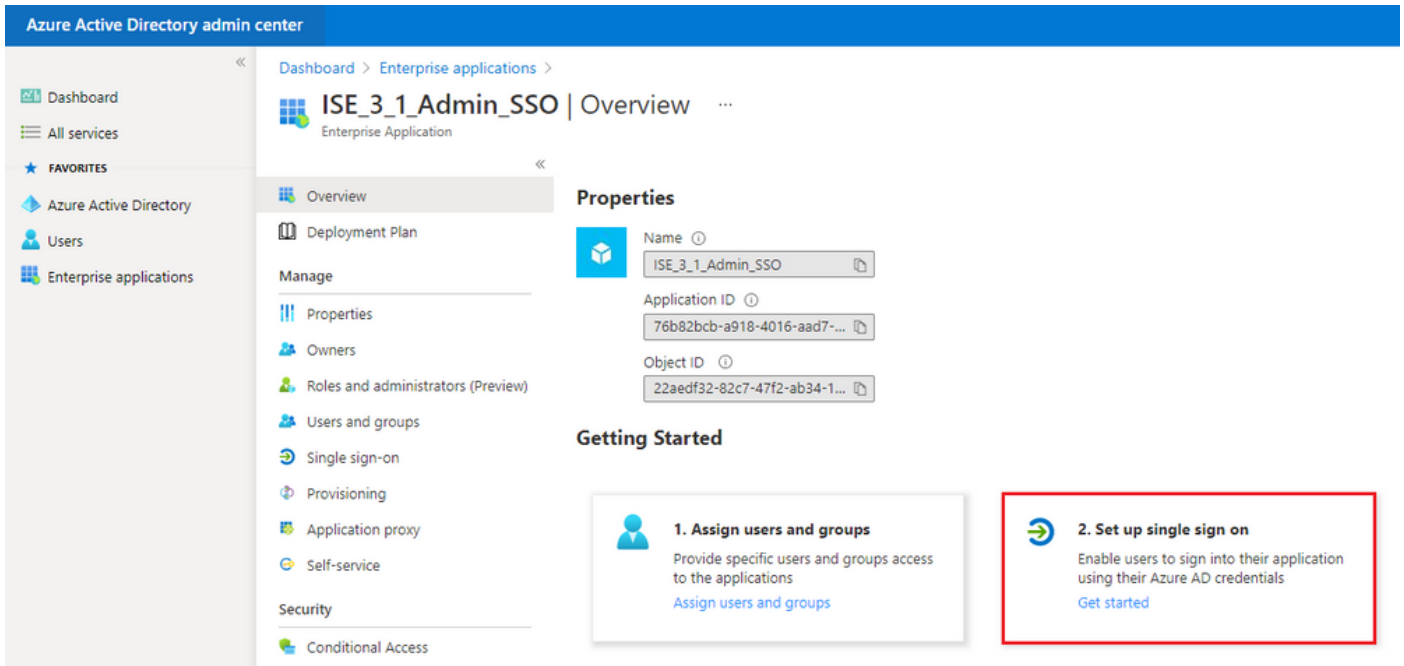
Azure Active Directory admin center

«

Dashboard
All services
FAVORITES
Azure Active Directory
Users
Enterprise applications

Dashboard > Enterprise applications >

ISE_3_1_Admin_SSO | Overview ···
Enterprise Application

«

Overview
Deployment Plan
Manage
Properties
Owners
Roles and administrators (Preview)
Users and groups
Single sign-on
Provisioning
Application proxy
Self-service
Security
Conditional Access

Properties

Name ⓘ
ISE_3_1_Admin_SSO
Application ID ⓘ
76b82bcb-a918-4016-aad7-...
Object ID ⓘ
22aedf32-82c7-47f2-ab34-1...

Getting Started

1. Assign users and groups
Provide specific users and groups access to the applications
Assign users and groups

2. Set up single sign on
Enable users to sign into their application using their Azure AD credentials
Get started